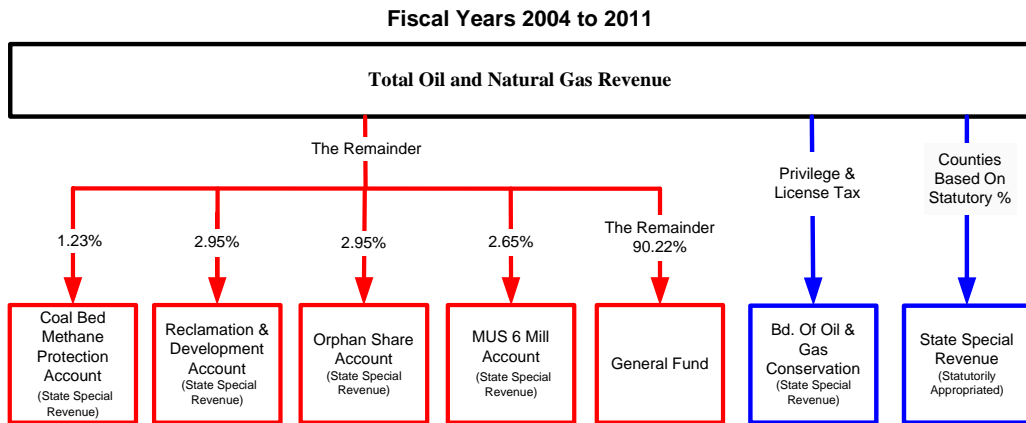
Fiscal Years 2004 to 2011

Total Oil and Natural Gas Revenue

The Remainder

Privilege & License Tax

Counties Based On Statutory %

1.23%

2.95%

2.95%

2.65%

The Remainder 90.22%

Coal Bed Methane Protection Account (State Special Revenue)

Reclamation & Development Account (State Special Revenue)

Orphan Share Account (State Special Revenue)

MUS 6 Mill Account (State Special Revenue)

General Fund

Bd. Of Oil & Gas Conservation (State Special Revenue)

State Special Revenue (Statutorily Appropriated)